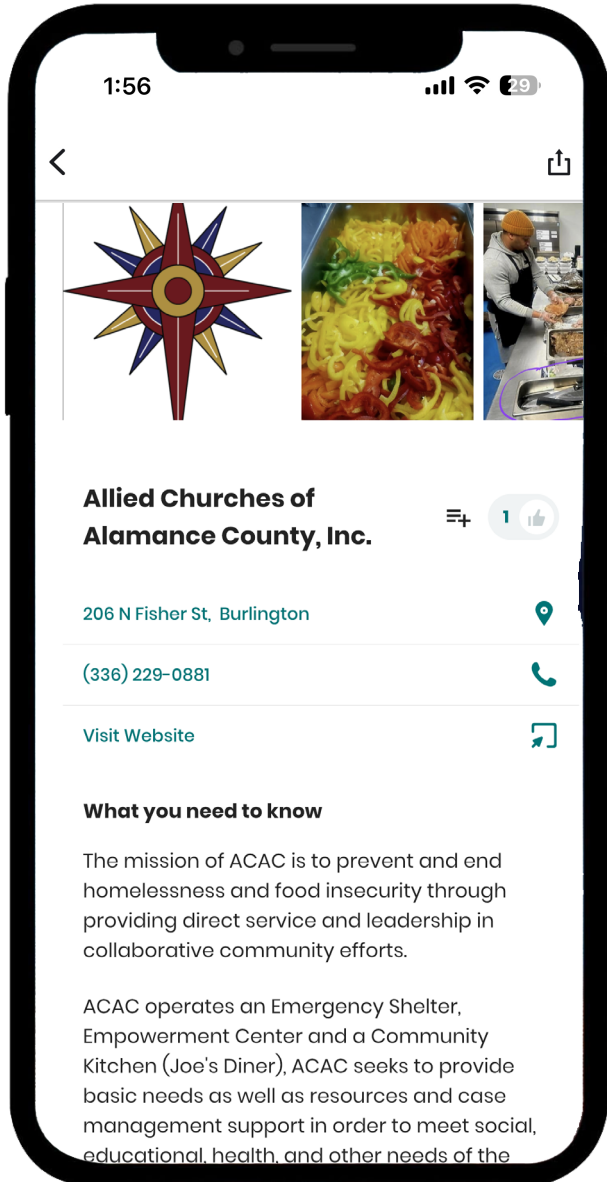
1:56

29

Allied Churches of Alamance County, Inc.

1

206 N Fisher St, Burlington

(336) 229-0881

Visit Website

What you need to know

The mission of ACAC is to prevent and end homelessness and food insecurity through providing direct service and leadership in collaborative community efforts.

ACAC operates an Emergency Shelter, Empowerment Center and a Community Kitchen (Joe's Diner), ACAC seeks to provide basic needs as well as resources and case management support in order to meet social, educational, health, and other needs of the